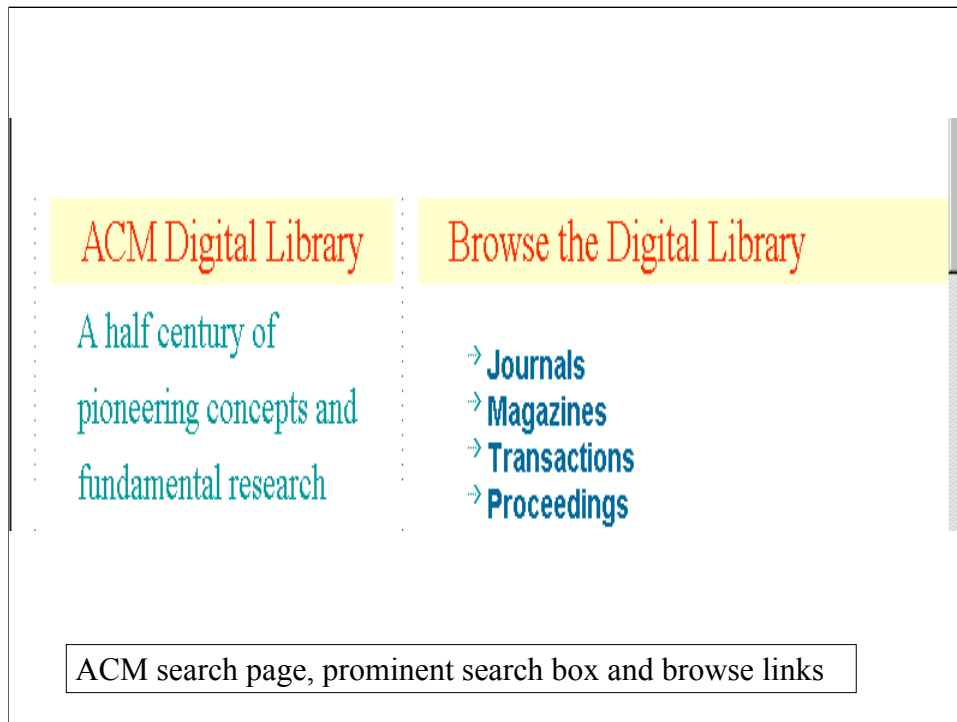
ACM Digital Library

A half century of pioneering concepts and fundamental research

Browse the Digital Library

Journals
Magazines
Transactions
Proceedings

ACM search page, prominent search box and browse links